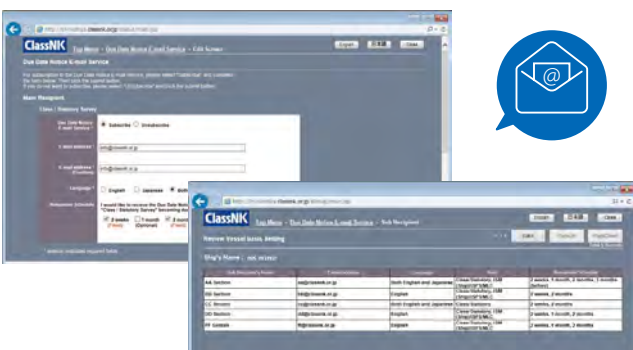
ClassNK
Top Menu - Due Date Notice E-mail Service - Edit Screen
Export
Close
Due Date Notice E-mail Service
Main Recipient
Class / Statutory Survey
Due Date Notice E-mail Service
Subscribe
Unsubscribe
E-mail address
info@classnk.or.jp
E-mail address (Confirm)
info@classnk.or.jp
Language
English
Japanese
Both
Notification Schedule
2 weeks
1 month
2 months
ClassNK
Top Menu - Due Date Notice E-mail Service - Sub Recipient
Export
Close
Review vessel data, testing
Ship's Name : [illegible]
Sub Recipient's Name
E-mail address
Language
Item
Notification Schedule
AA Section
aa@classnk.or.jp
Both English and Japanese
2 weeks, 1 month, 2 months (before)
BB Section
bb@classnk.or.jp
English
2 weeks, 2 months
CC Section
cc@classnk.or.jp
Both English and Japanese
Class Statutory
2 weeks, 2 months
DD Section
dd@classnk.or.jp
English
2 weeks, 1 month, 2 months
FF Section
ff@classnk.or.jp
English
2 weeks, 1 month, 2 months